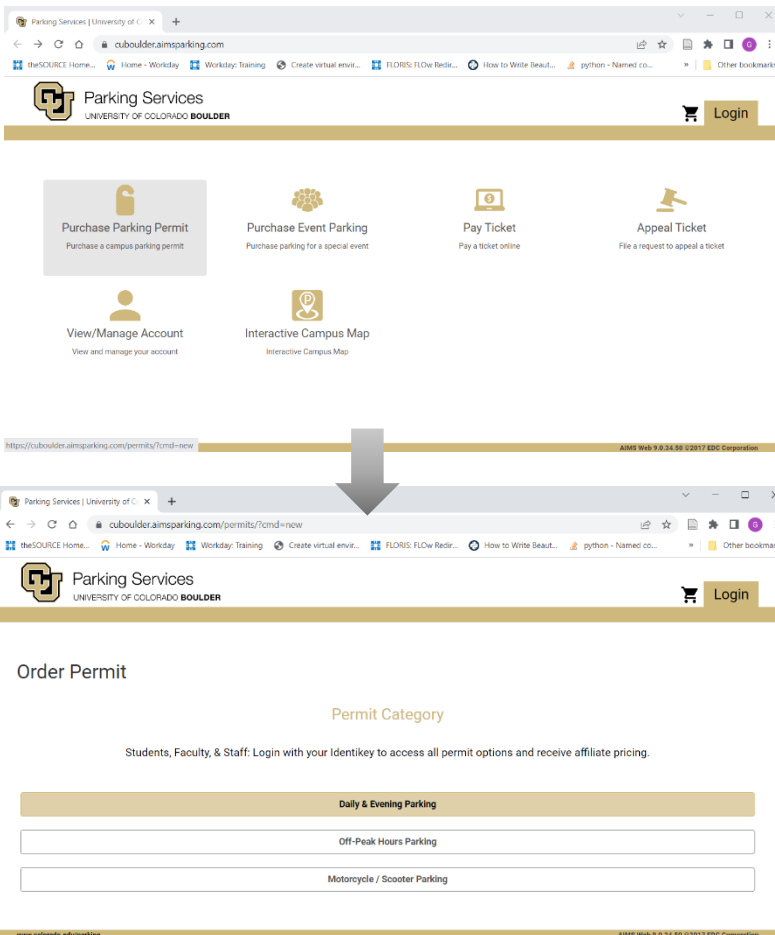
Parking Services | University of C ×
+
cuboulder.aimsparking.com
theSOURCE Home... Home - Workday Workday: Training Create virtual envir... FLORIS: FLOw Redir... How to Write Beaut... python - Named co... » Other bookmarks

Parking Services
UNIVERSITY OF COLORADO BOULDER
Login

Purchase Parking Permit
Purchase a campus parking permit

Purchase Event Parking
Purchase parking for a special event

Pay Ticket
Pay a ticket online

Appeal Ticket
File a request to appeal a ticket

View/Manage Account
View and manage your account

Interactive Campus Map
Interactive Campus Map

https://cuboulder.aimsparking.com/permits/?cmd=new
AIMS Web 9.0.34.50 ©2017 EDC Corporation

Parking Services | University of C ×
+
cuboulder.aimsparking.com/permits/?cmd=new
theSOURCE Home... Home - Workday Workday: Training Create virtual envir... FLORIS: FLOw Redir... How to Write Beaut... python - Named co... » Other bookmar

Parking Services
UNIVERSITY OF COLORADO BOULDER
Login

Order Permit

Permit Category

Students, Faculty, & Staff: Login with your Identikey to access all permit options and receive affiliate pricing.

Daily & Evening Parking

Off-Peak Hours Parking

Motorcycle / Scooter Parking

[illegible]